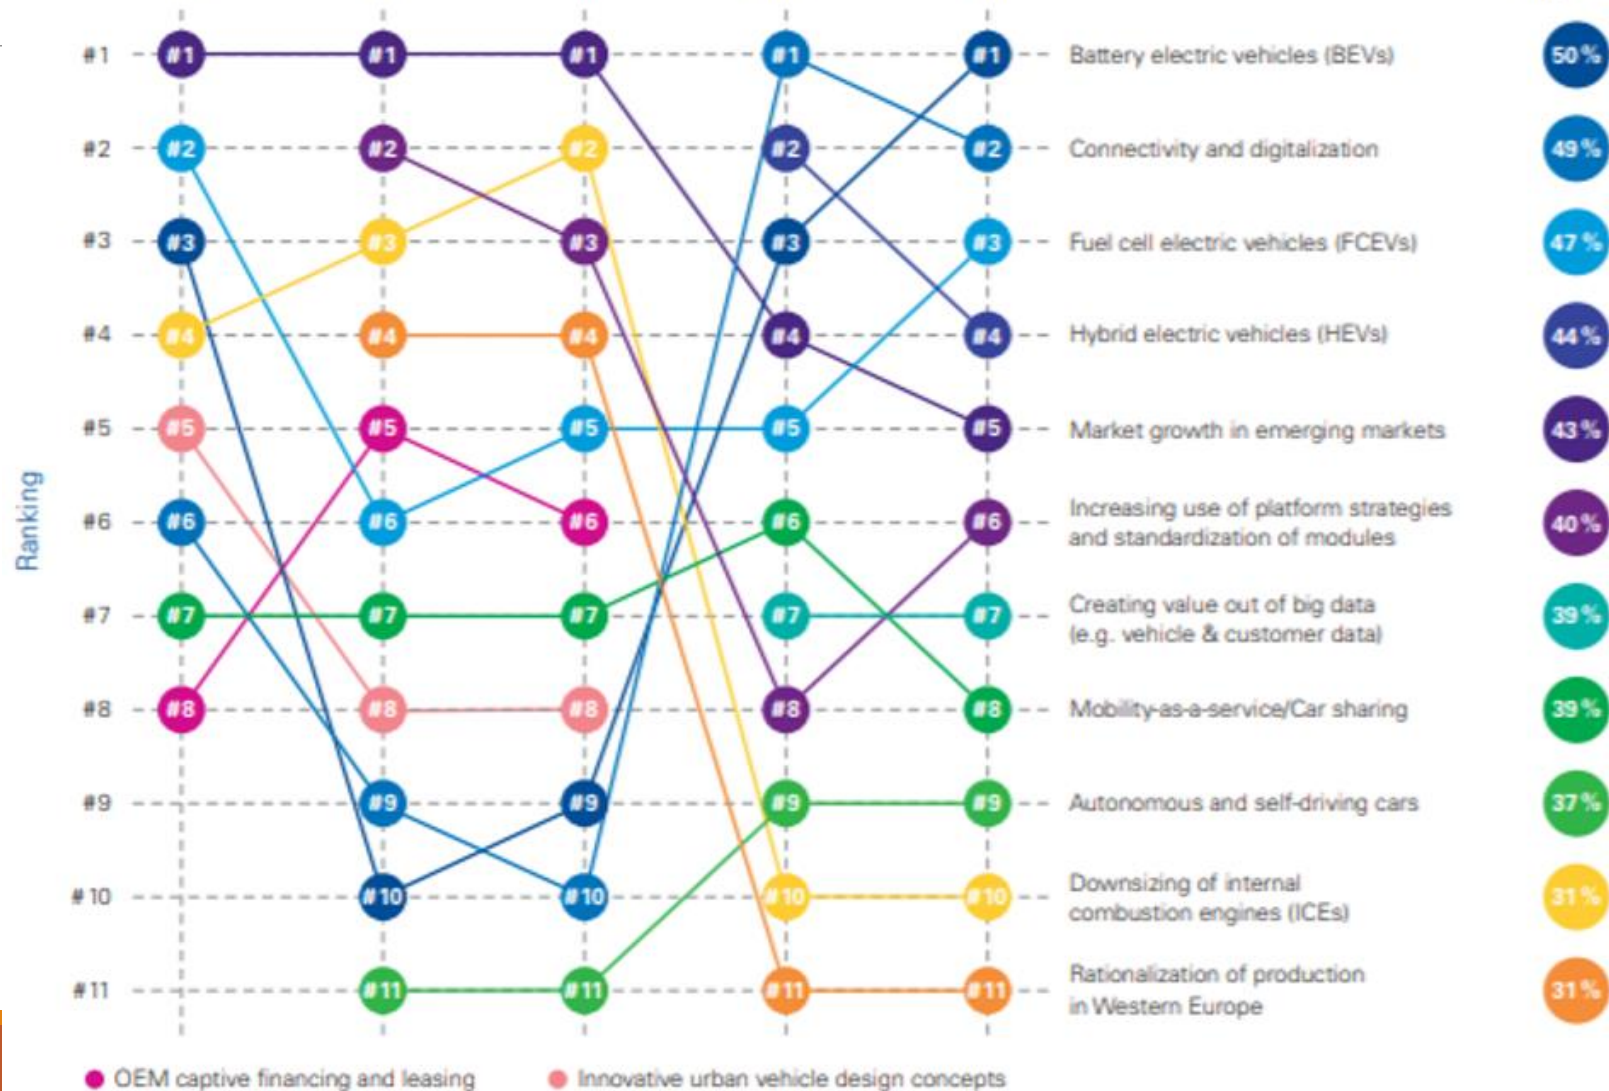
Ranking

#1
#2
#3
#4
#5
#6
#7
#8
#9
#10
#11

#1 #1 #1 #1 #1
#2 #2 #2 #2 #2
#3 #3 #3 #3 #3
#4 #4 #4 #4 #4
#5 #5 #5 #5 #5
#6 #6 #6 #6 #6
#7 #7 #7 #7 #7
#8 #8 #8 #8 #8
#9 #9 #9 #9
#10 #10 #10 #10
#11 #11 #11 #11

Battery electric vehicles (BEVs) 50 %
Connectivity and digitalization 49 %
Fuel cell electric vehicles (FCEVs) 47 %
Hybrid electric vehicles (HEVs) 44 %
Market growth in emerging markets 43 %
Increasing use of platform strategies and standardization of modules 40 %
Creating value out of big data (e.g. vehicle & customer data) 39 %
Mobility-as-a-service/Car sharing 39 %
Autonomous and self-driving cars 37 %
Downsizing of internal combustion engines (ICEs) 31 %
Rationalization of production in Western Europe 31 %

OEM captive financing and leasing
Innovative urban vehicle design concepts